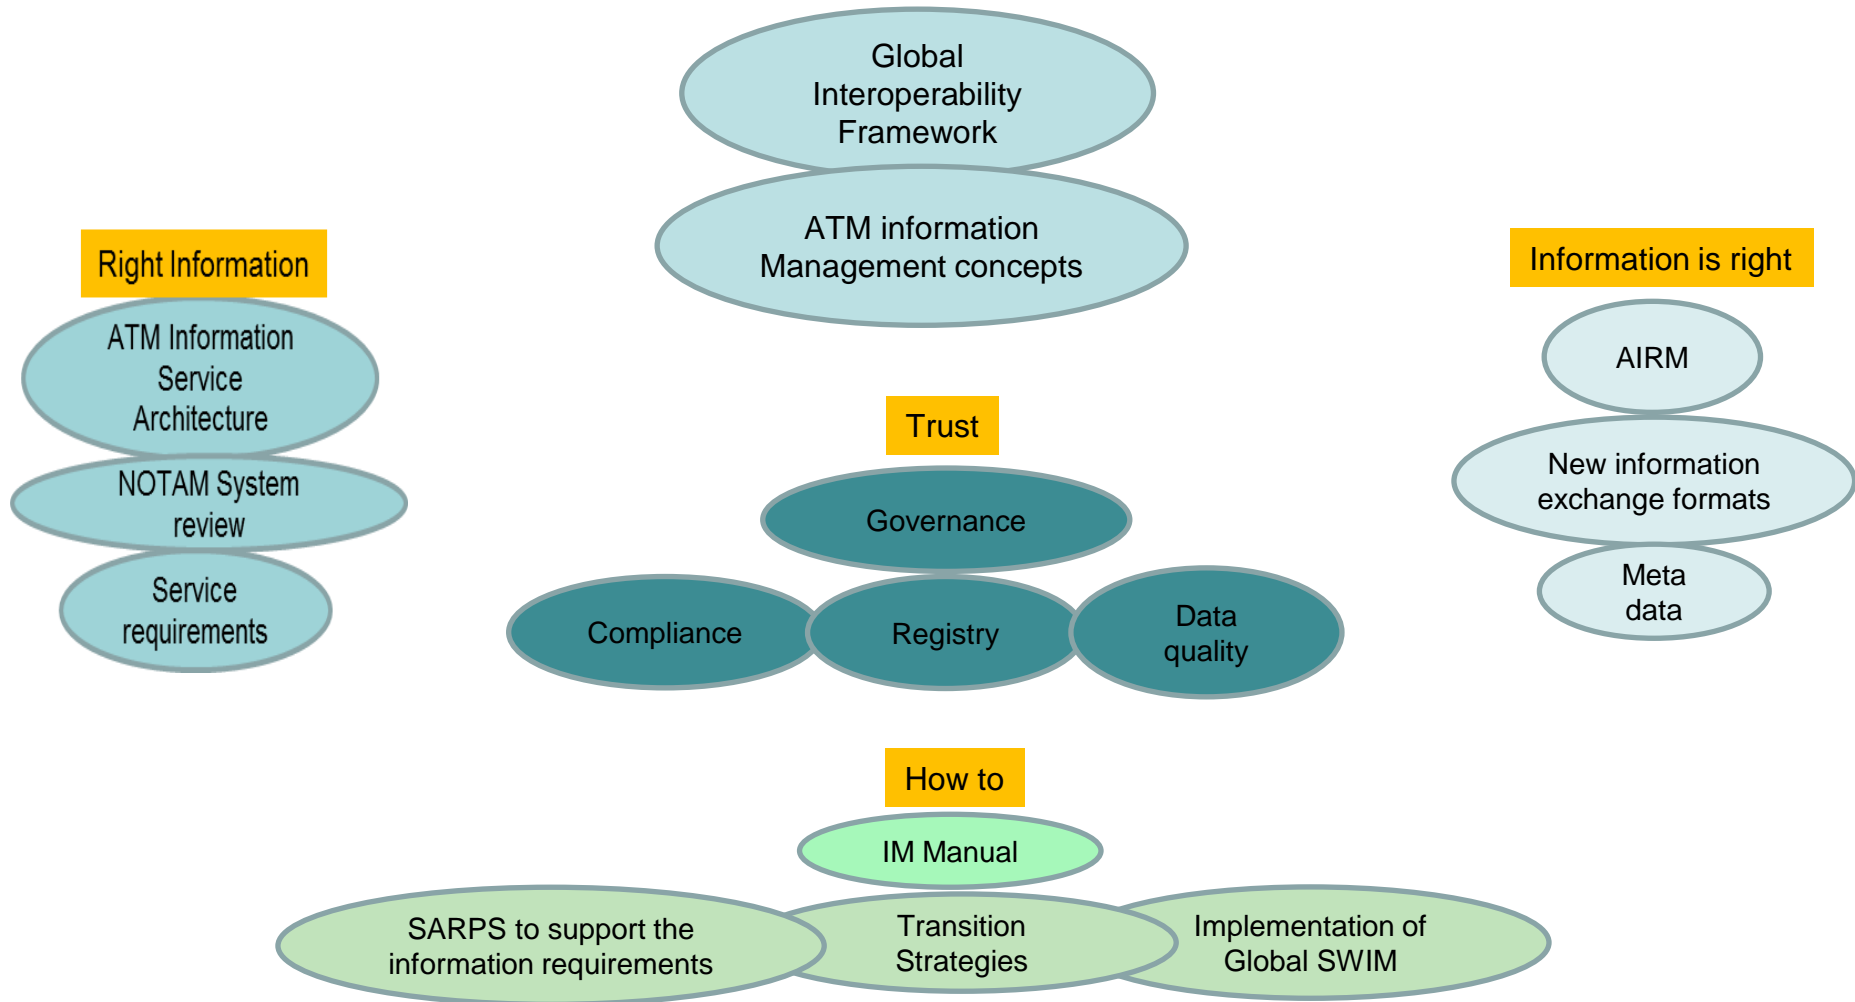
Global Interoperability Framework

ATM information Management concepts

Right Information

ATM Information Service Architecture

NOTAM System review

Service requirements

Trust

Governance

Compliance

Registry

Data quality

Information is right

AIRM

New information exchange formats

Meta data

How to

IM Manual

SARPS to support the information requirements

Transition Strategies

Implementation of Global SWIM